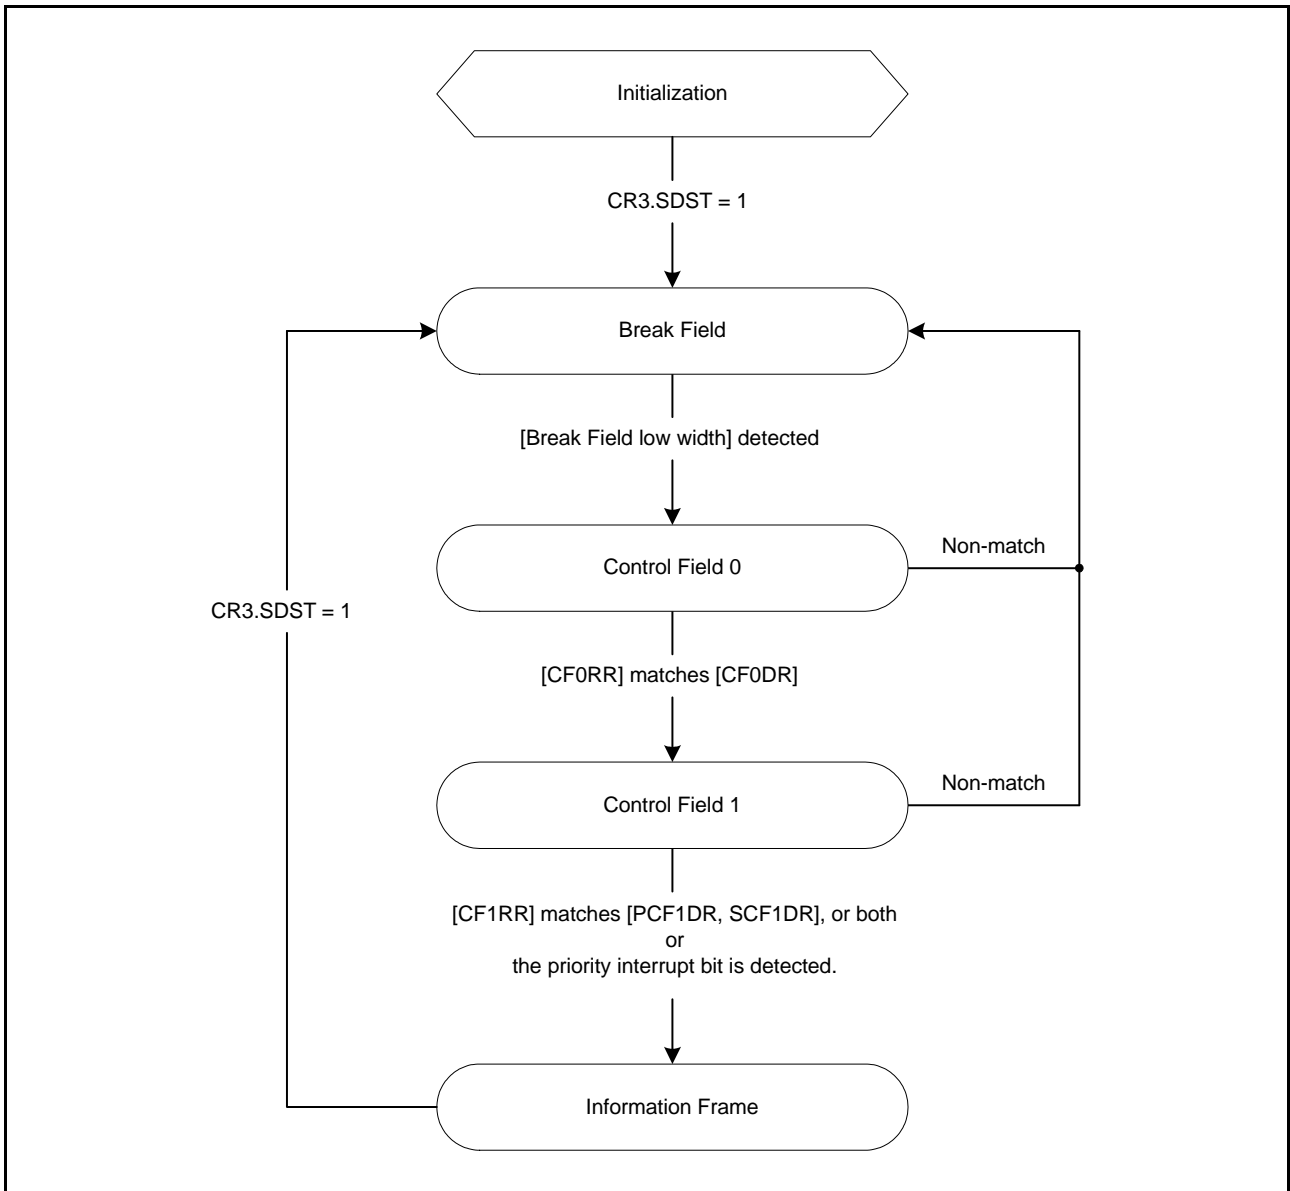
Initialization

CR3.SDST = 1

Break Field

[Break Field low width] detected

Control Field 0

Non-match

CR3.SDST = 1

[CF0RR] matches [CF0DR]

Control Field 1

Non-match

[CF1RR] matches [PCF1DR, SCF1DR], or both
or
the priority interrupt bit is detected.

Information Frame